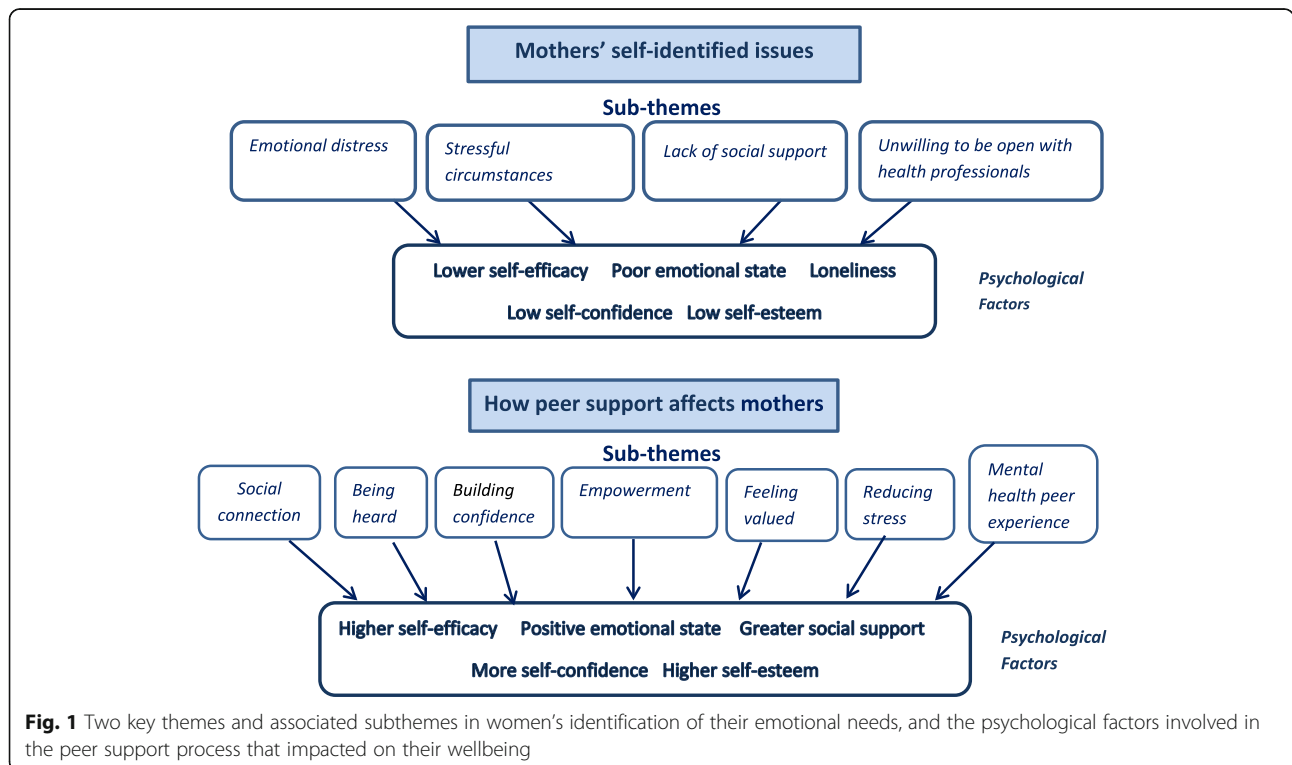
Mothers' self-identified issues

Sub-themes

Emotional distress

Stressful circumstances

Lack of social support

Unwilling to be open with health professionals

Lower self-efficacy Poor emotional state Loneliness

Low self-confidence Low self-esteem

Psychological Factors

How peer support affects mothers

Sub-themes

Social connection

Being heard

Building confidence

Empowerment

Feeling valued

Reducing stress

Mental health peer experience

Higher self-efficacy Positive emotional state Greater social support

More self-confidence Higher self-esteem

Psychological Factors

Fig. 1 Two key themes and associated subthemes in women's identification of their emotional needs, and the psychological factors involved in the peer support process that impacted on their wellbeing